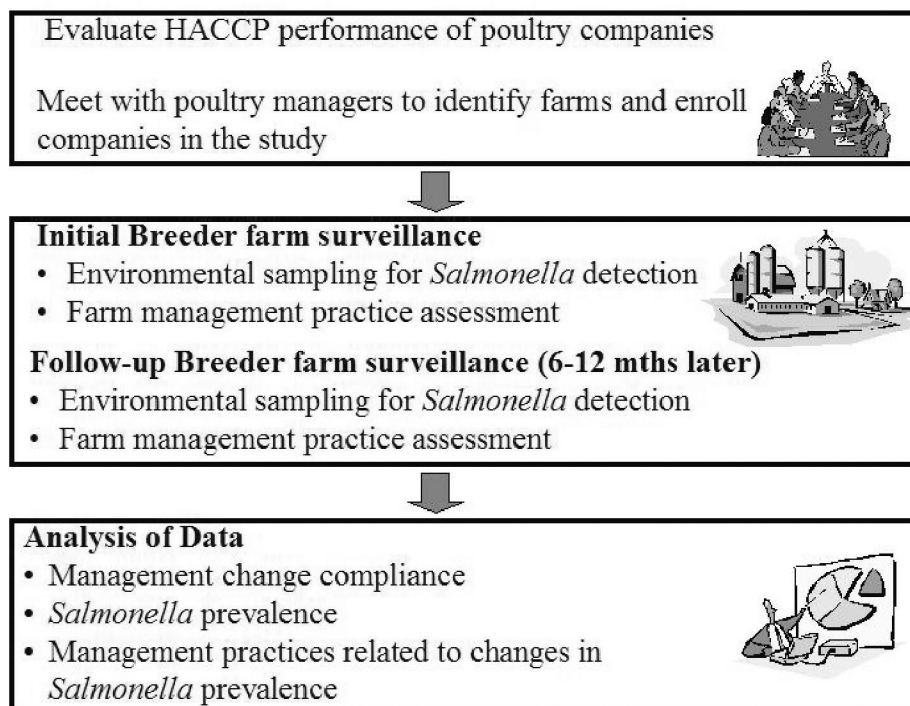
Evaluate HACCP performance of poultry companies

Meet with poultry managers to identify farms and enroll companies in the study

Initial Breeder farm surveillance
• Environmental sampling for Salmonella detection
• Farm management practice assessment

Follow-up Breeder farm surveillance (6-12 mths later)
• Environmental sampling for Salmonella detection
• Farm management practice assessment

Analysis of Data
• Management change compliance
• Salmonella prevalence
• Management practices related to changes in Salmonella prevalence